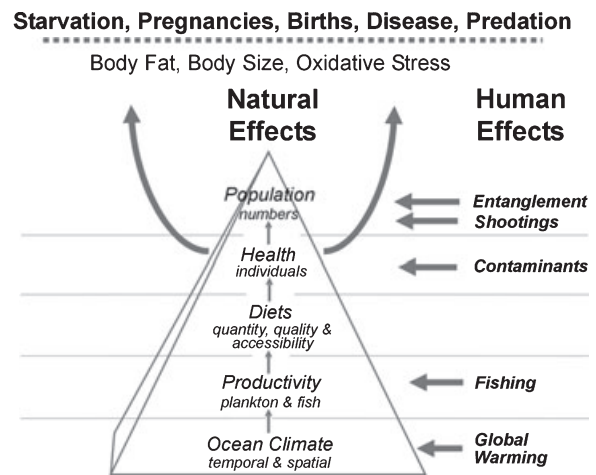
Starvation, Pregnancies, Births, Disease, Predation

Body Fat, Body Size, Oxidative Stress

Natural Effects

Human Effects

Population
numbers

Entanglement
Shootings

Health
individuals

Contaminants

Diets
quantity, quality & accessibility

Productivity
plankton & fish

Fishing

Ocean Climate
temporal & spatial

Global Warming